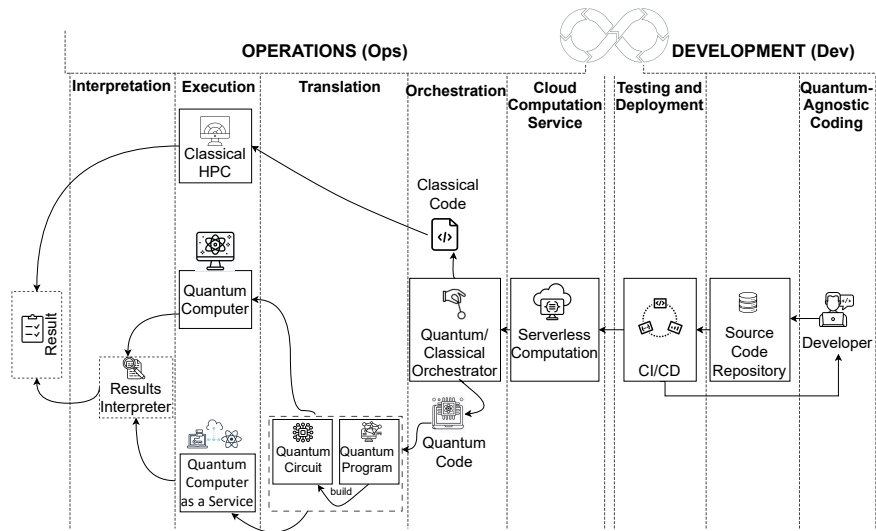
OPERATIONS (Ops)

DEVELOPMENT (Dev)

Interpretation

Execution

Translation

Orchestration

Cloud Computation Service

Testing and Deployment

Quantum-Agnostic Coding

Classical HPC

Classical Code

</>

Quantum Computer

Result

Results Interpreter

Quantum/ Classical Orchestrator

Serverless Computation

CI/CD

Source Code Repository

Developer

Quantum Code

Quantum Circuit

Quantum Program

build

Quantum Computer as a Service